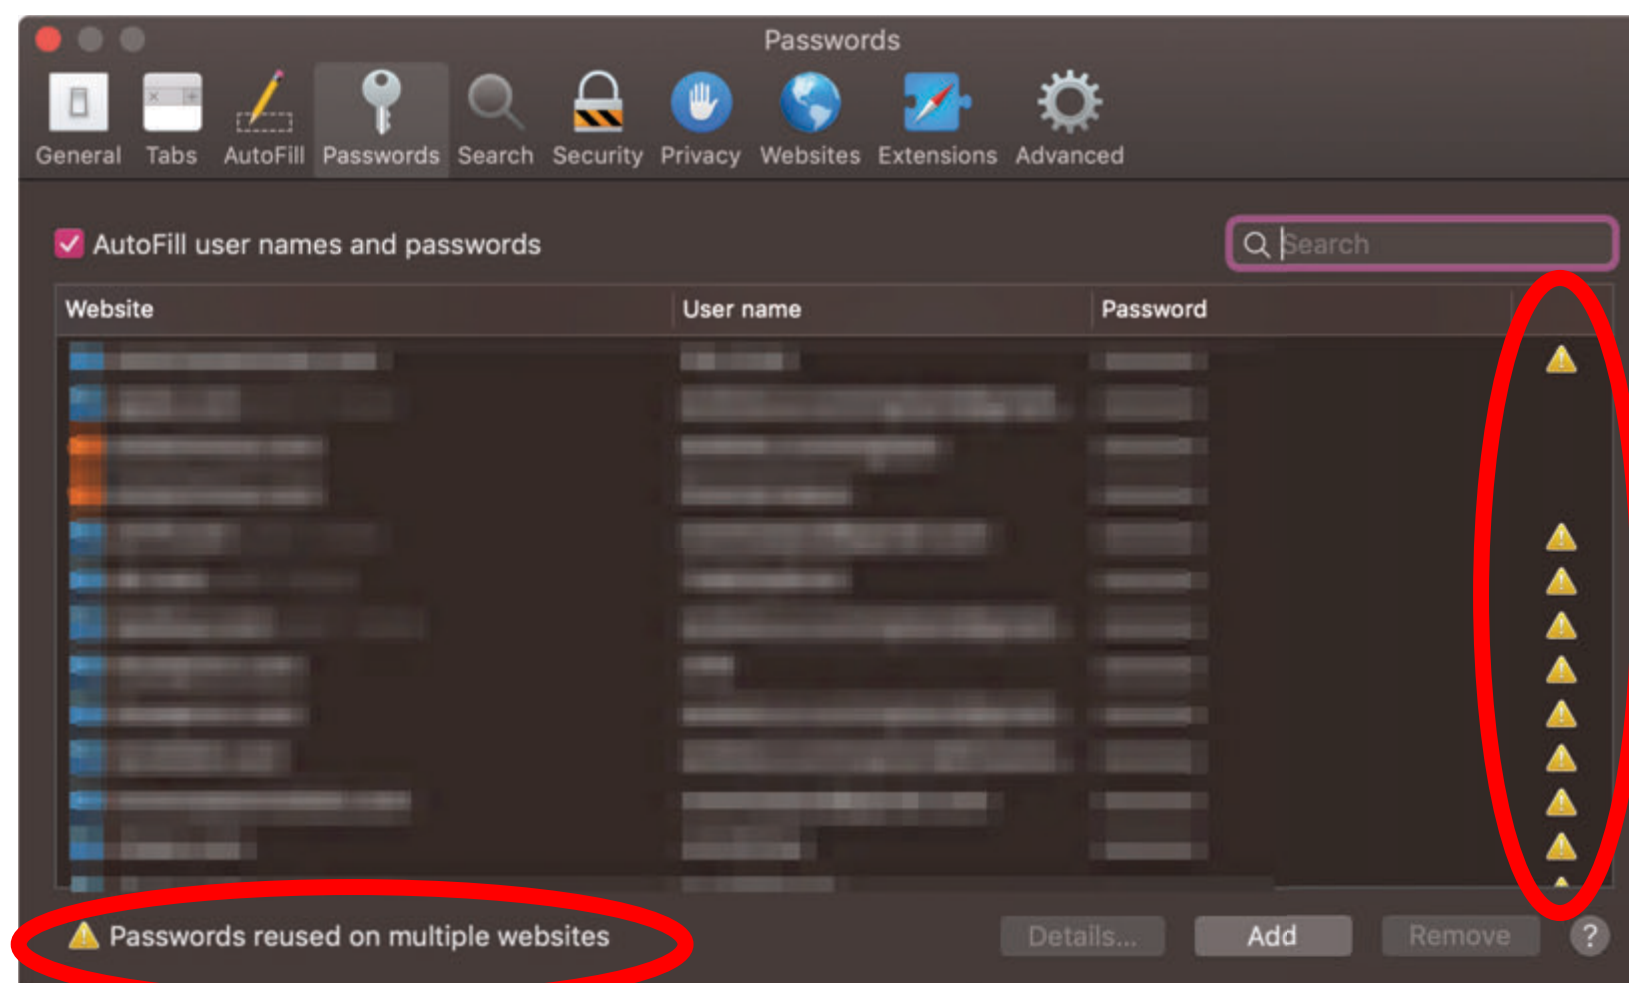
Passwords

General Tabs AutoFill Passwords Search Security Privacy Websites Extensions Advanced

AutoFill user names and passwords

Search

| Website | User name | Password |
|---|---|---|
| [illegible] | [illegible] | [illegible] |

Passwords reused on multiple websites

Details... Add Remove ?